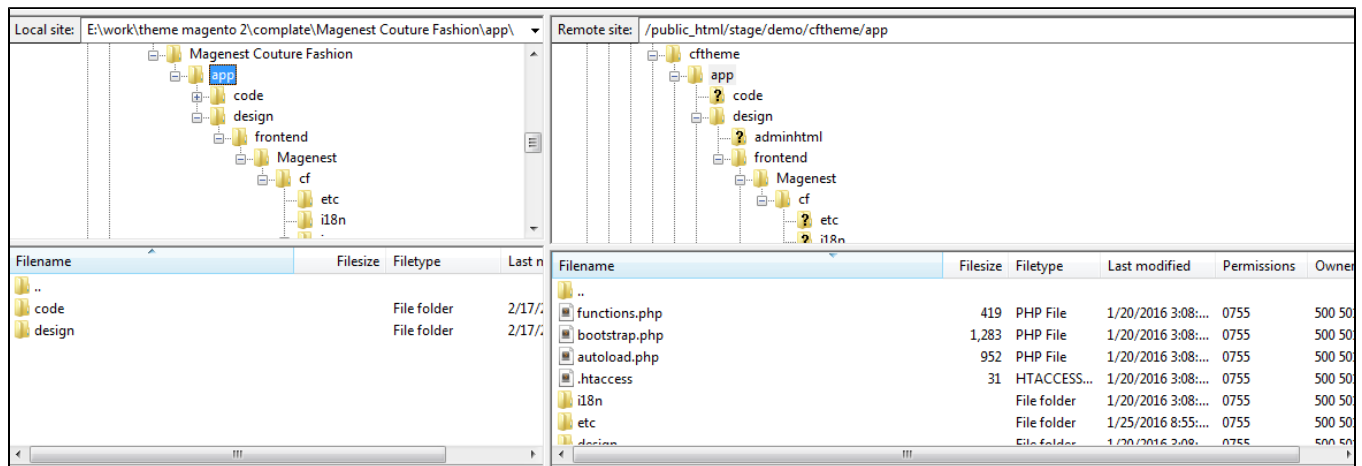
Local site: E:\work\theme magento 2\complate\Magenest Couture Fashion\app\

Magenest Couture Fashion
app
code
design
frontend
Magenest
cf
etc
i18n

| Filename | Filesize | Filetype | Last m |
|---|---|---|---|
| .. | | | |
| code | | File folder | 2/17/ |
| design | | File folder | 2/17/ |

Remote site: /public_html/stage/demo/cftheme/app

cftheme
app
code
design
adminhtml
frontend
Magenest
cf
etc
i18n

| Filename | Filesize | Filetype | Last modified | Permissions | Owner |
|---|---|---|---|---|---|
| .. | | | | | |
| functions.php | 419 | PHP File | 1/20/2016 3:08:... | 0755 | 500 50 |
| bootstrap.php | 1,283 | PHP File | 1/20/2016 3:08:... | 0755 | 500 50 |
| autoload.php | 952 | PHP File | 1/20/2016 3:08:... | 0755 | 500 50 |
| .htaccess | 31 | HTACCESS... | 1/20/2016 3:08:... | 0755 | 500 50 |
| i18n | | File folder | 1/20/2016 3:08:... | 0755 | 500 50 |
| etc | | File folder | 1/25/2016 8:55:... | 0755 | 500 50 |
| design | | File folder | 1/20/2016 3:08:... | 0755 | 500 50 |